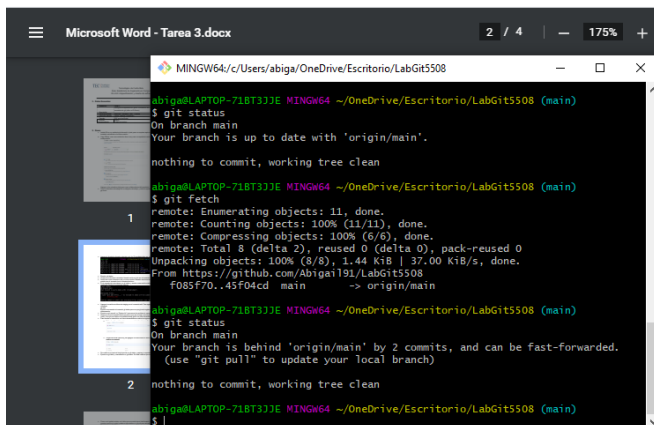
Microsoft Word - Tarea 3.docx

2 / 4 — 175% +

1

2

MINGW64:/c/Users/abiga/OneDrive/Escritorio/LabGit5508

abiga@LAPTOP-71BT3JJE MINGW64 ~/OneDrive/Escritorio/LabGit5508 (main)
$ git status
On branch main
Your branch is up to date with 'origin/main'.

nothing to commit, working tree clean

abiga@LAPTOP-71BT3JJE MINGW64 ~/OneDrive/Escritorio/LabGit5508 (main)
$ git fetch
remote: Enumerating objects: 11, done.
remote: Counting objects: 100% (11/11), done.
remote: Compressing objects: 100% (6/6), done.
remote: Total 8 (delta 2), reused 0 (delta 0), pack-reused 0
Unpacking objects: 100% (8/8), 1.44 KiB | 37.00 KiB/s, done.
From https://github.com/Abigail91/LabGit5508
   f085f70..45f04cd  main       -> origin/main

abiga@LAPTOP-71BT3JJE MINGW64 ~/OneDrive/Escritorio/LabGit5508 (main)
$ git status
On branch main
Your branch is behind 'origin/main' by 2 commits, and can be fast-forwarded.
  (use "git pull" to update your local branch)

nothing to commit, working tree clean

abiga@LAPTOP-71BT3JJE MINGW64 ~/OneDrive/Escritorio/LabGit5508 (main)
$ |